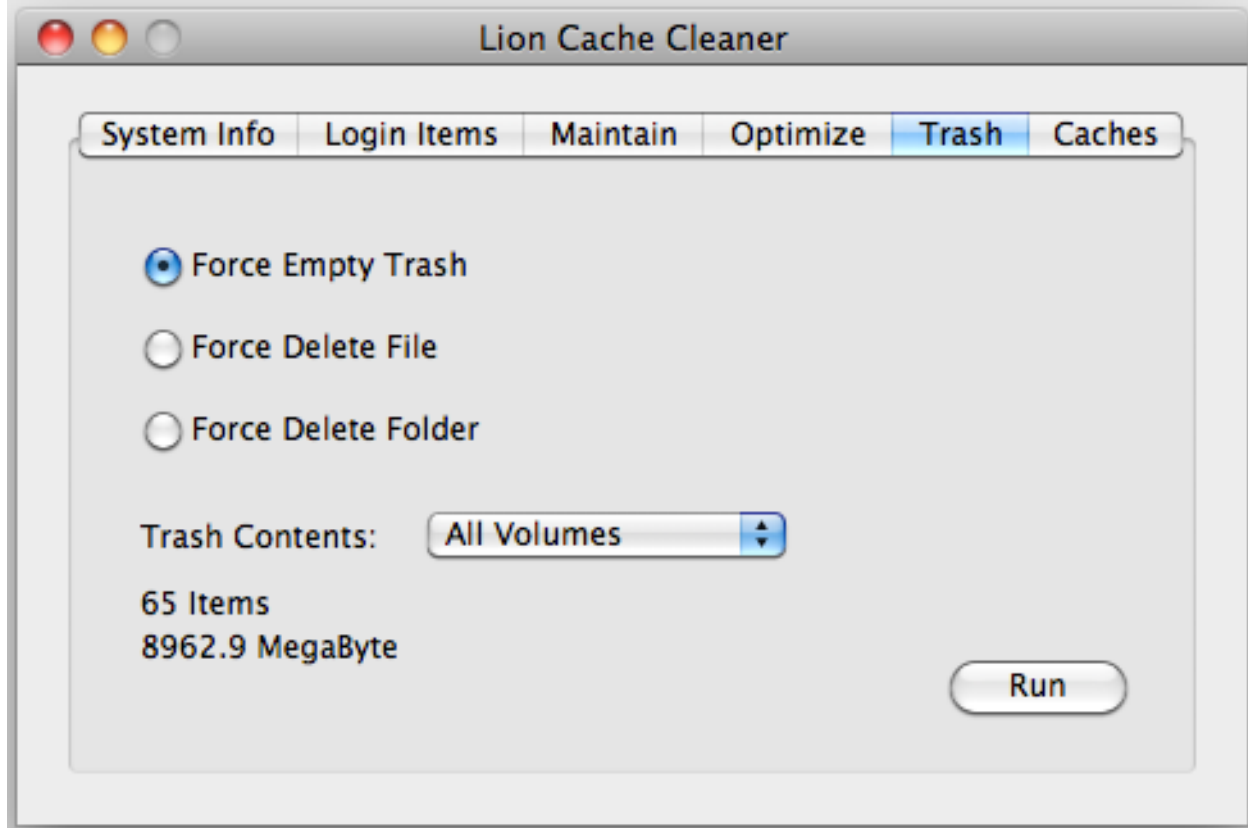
Lion Cache Cleaner

System Info | Login Items | Maintain | Optimize | Trash | Caches

Force Empty Trash

Force Delete File

Force Delete Folder

Trash Contents: All Volumes

65 Items
8962.9 MegaByte

Run